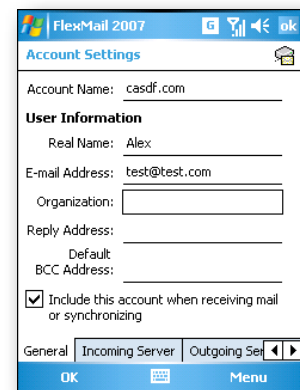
FlexMail 2007
ok
Account Settings

Account Name: casdf.com

User Information

Real Name: Alex

E-mail Address: test@test.com

Organization:

Reply Address:

Default BCC Address:

Include this account when receiving mail or synchronizing

General | Incoming Server | Outgoing Ser

OK
Menu